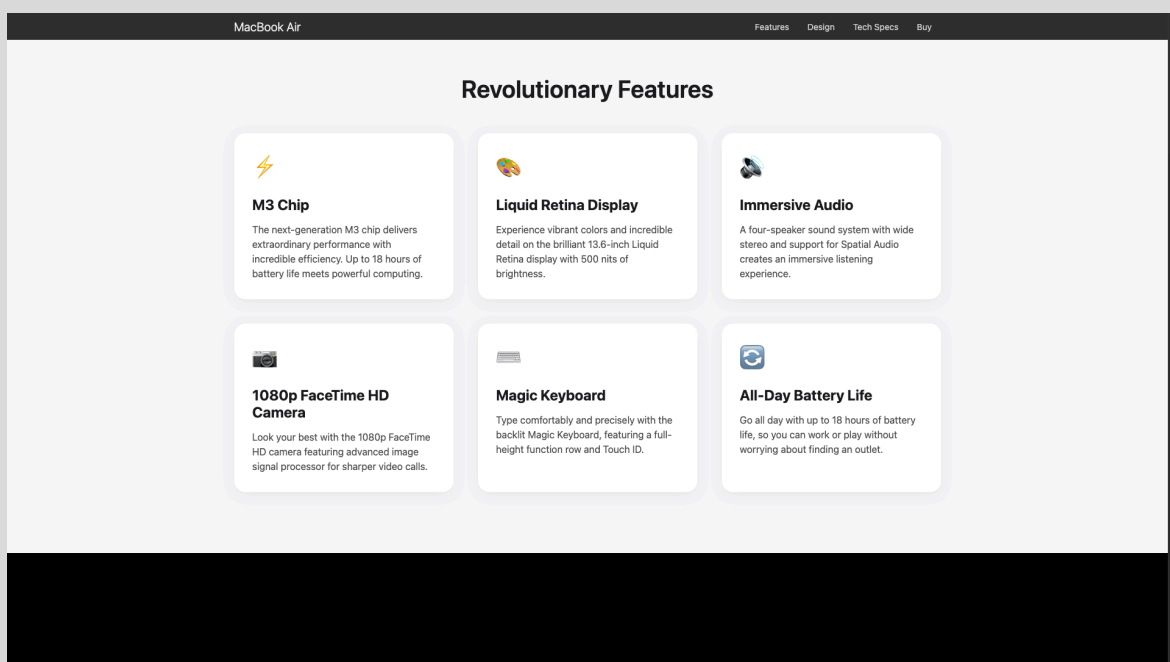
MacBook Air

Features Design Tech Specs Buy

Revolutionary Features

M3 Chip

The next-generation M3 chip delivers extraordinary performance with incredible efficiency. Up to 18 hours of battery life meets powerful computing.

Liquid Retina Display

Experience vibrant colors and incredible detail on the brilliant 13.6-inch Liquid Retina display with 500 nits of brightness.

Immersive Audio

A four-speaker sound system with wide stereo and support for Spatial Audio creates an immersive listening experience.

1080p FaceTime HD Camera

Look your best with the 1080p FaceTime HD camera featuring advanced image signal processor for sharper video calls.

Magic Keyboard

Type comfortably and precisely with the backlit Magic Keyboard, featuring a full-height function row and Touch ID.

All-Day Battery Life

Go all day with up to 18 hours of battery life, so you can work or play without worrying about finding an outlet.